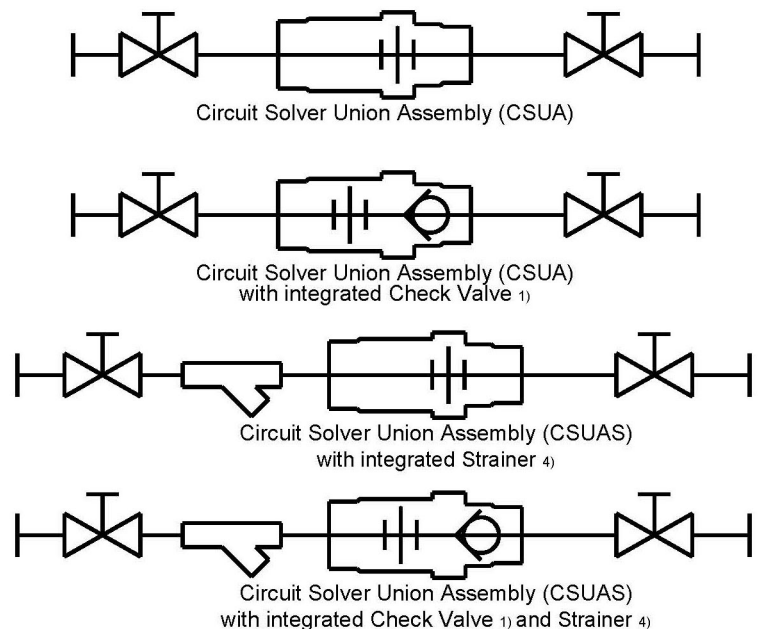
Circuit Solver Union Assembly (CSUA)

Circuit Solver Union Assembly (CSUA)
with integrated Check Valve 1)

Circuit Solver Union Assembly (CSUAS)
with integrated Strainer 4)

Circuit Solver Union Assembly (CSUAS)
with integrated Check Valve 1) and Strainer 4)